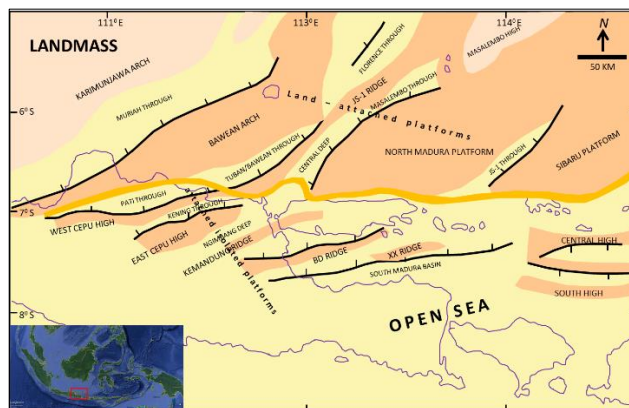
111°E
113°E
114°E
N
50 KM
LANDMASS
KARIMUNJAWA ARCH
MURIAH THROUGH
BAWEAN ARCH
TUBAN/BAWEAN THROUGH
CENTRAL DEEP
JS-1 RIDGE
FLORENCE THROUGH
MASALEMBO THROUGH
MASALEMBO HIGH
Land - attached platforms
NORTH MADURA PLATFORM
JS-1 THROUGH
SIBARU PLATFORM
6° S
7° S
8° S
PATI THROUGH
KENING THROUGH
WEST CEPU HIGH
EAST CEPU HIGH
NGIMBANG DEEP
KEMANDUNG RIDGE
Detached isolated platforms
BD RIDGE
XX RIDGE
SOUTH MADURA BASIN
CENTRAL HIGH
SOUTH HIGH
OPEN SEA